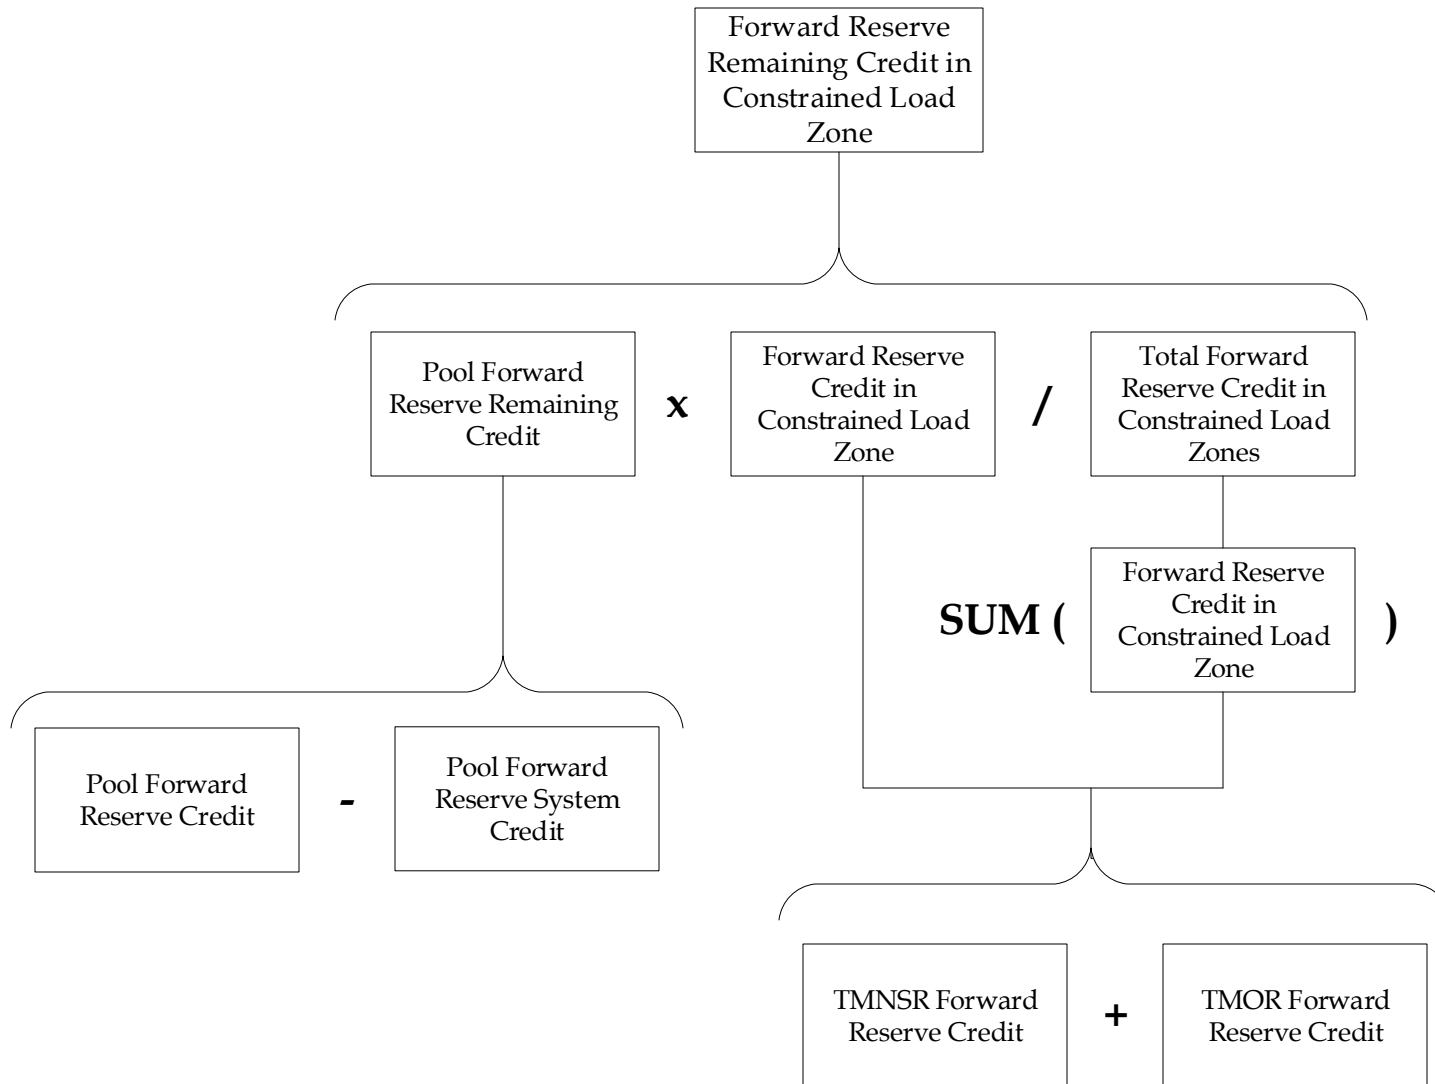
Forward Reserve Remaining Credit in Constrained Load Zone

Pool Forward Reserve Remaining Credit

x

Forward Reserve Credit in Constrained Load Zone

/

Total Forward Reserve Credit in Constrained Load Zones

SUM (

Forward Reserve Credit in Constrained Load Zone

)

Pool Forward Reserve Credit

-

Pool Forward Reserve System Credit

TMNSR Forward Reserve Credit

+

TMOR Forward Reserve Credit